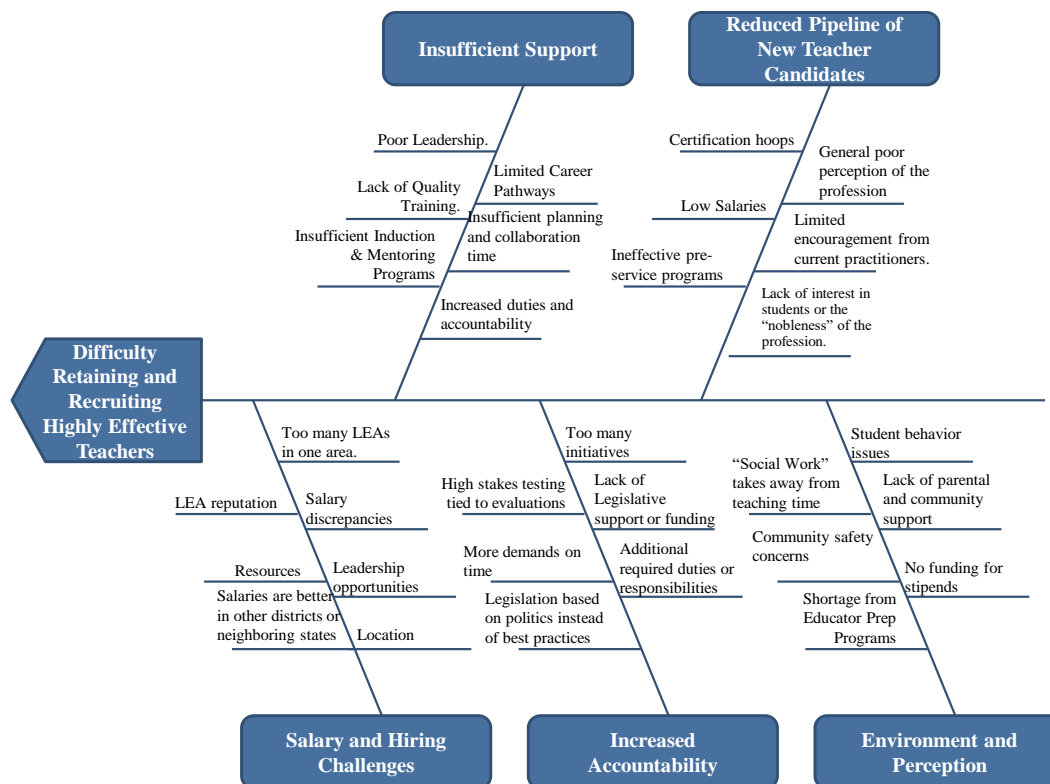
Insufficient Support

Reduced Pipeline of New Teacher Candidates

Poor Leadership.

Limited Career Pathways

Lack of Quality Training.

Insufficient planning and collaboration time

Insufficient Induction & Mentoring Programs

Increased duties and accountability

Certification hoops

General poor perception of the profession

Low Salaries

Limited encouragement from current practitioners.

Ineffective pre-service programs

Lack of interest in students or the "nobleness" of the profession.

Difficulty Retaining and Recruiting Highly Effective Teachers

Too many LEAs in one area.

LEA reputation

Salary discrepancies

Resources

Leadership opportunities

Salaries are better in other districts or neighboring states

Location

Too many initiatives

High stakes testing tied to evaluations

Lack of Legislative support or funding

More demands on time

Additional required duties or responsibilities

Legislation based on politics instead of best practices

Student behavior issues

"Social Work" takes away from teaching time

Lack of parental and community support

Community safety concerns

No funding for stipends

Shortage from Educator Prep Programs

Salary and Hiring Challenges

Increased Accountability

Environment and Perception